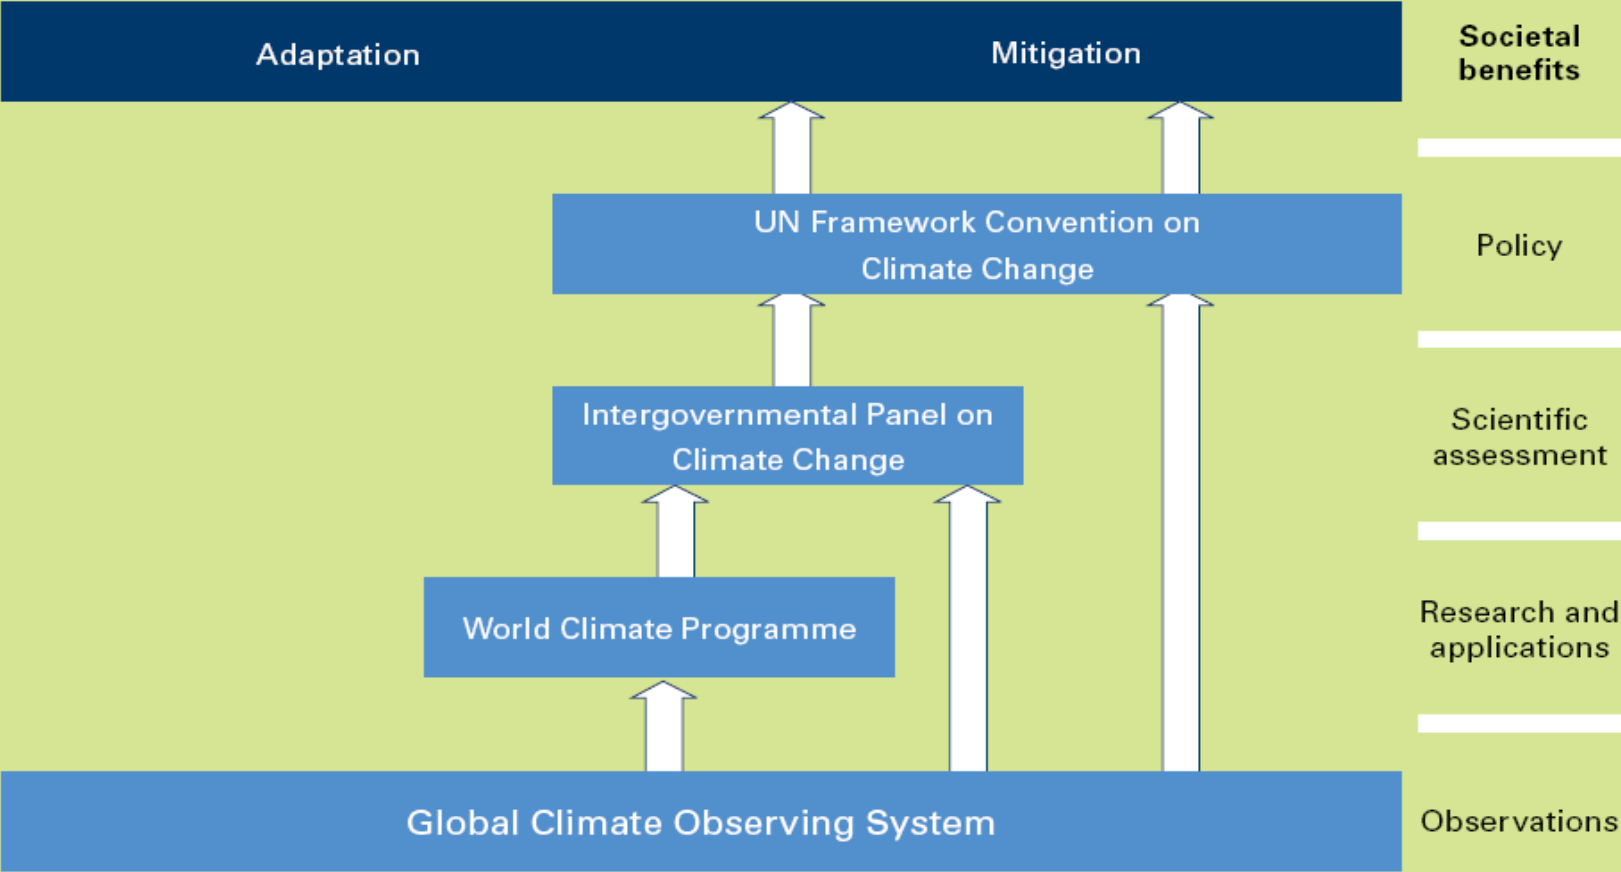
Adaptation

Mitigation

Societal benefits

UN Framework Convention on Climate Change

Policy

Intergovernmental Panel on Climate Change

Scientific assessment

World Climate Programme

Research and applications

Global Climate Observing System

Observations